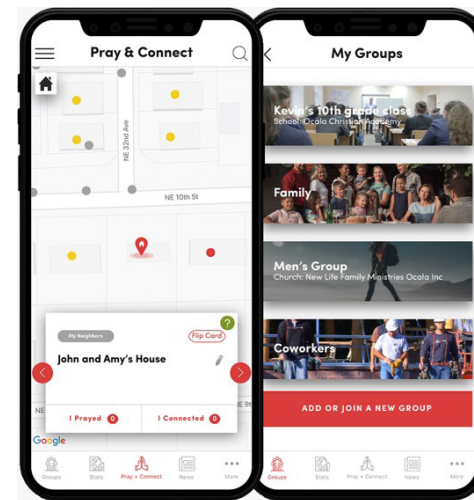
Pray & Connect

NE 32nd Ave

NE 10th St

My Neighbors

Flip Card

?

John and Amy's House

1 Prayed 0

1 Connected 0

Google

Groups Stats Pray + Connect News More

My Groups

Kevin's 10th grade class
School: Ocala Christian Academy

Family

Men's Group
Church: New Life Family Ministries Ocala Inc

Coworkers

ADD OR JOIN A NEW GROUP

Groups Stats Pray + Connect News More